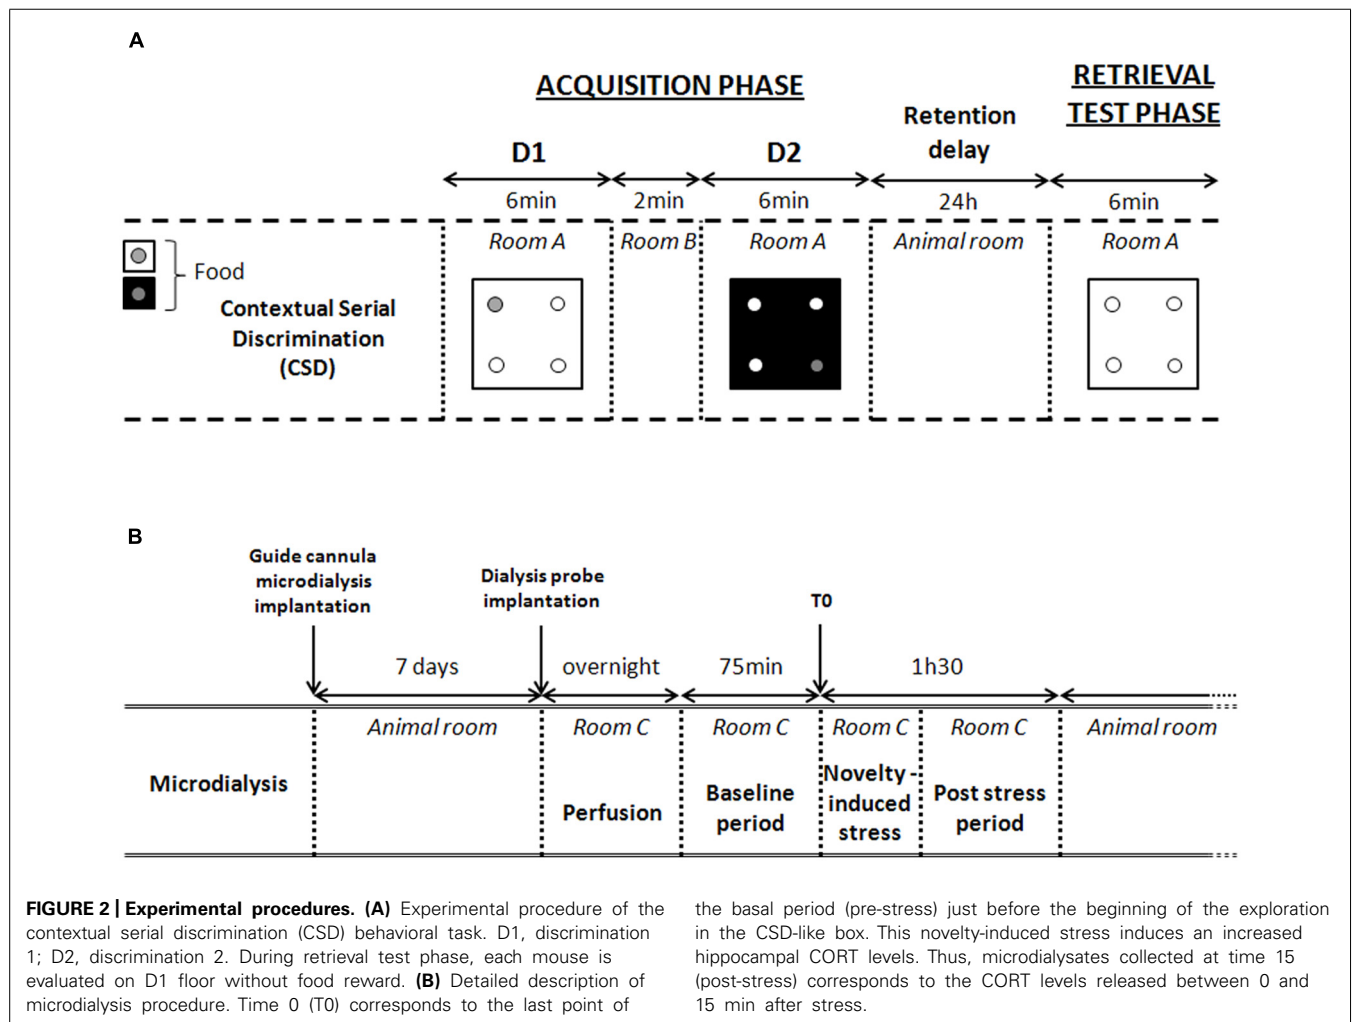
A

ACQUISITION PHASE

RETRIEVAL TEST PHASE

D1

D2

Retention delay

6min

2min

6min

24h

6min

Room A

Room B

Room A

Animal room

Room A

Food

Contextual Serial Discrimination (CSD)

B

Guide cannula microdialysis implantation

Dialysis probe implantation

T0

7 days

overnight

75min

1h30

Animal room

Room C

Room C

Room C

Room C

Animal room

Microdialysis

Perfusion

Baseline period

Novelty-induced stress

Post stress period

**FIGURE 2 | Experimental procedures. (A)** Experimental procedure of the contextual serial discrimination (CSD) behavioral task. D1, discrimination 1; D2, discrimination 2. During retrieval test phase, each mouse is evaluated on D1 floor without food reward. **(B)** Detailed description of microdialysis procedure. Time 0 (T0) corresponds to the last point of the basal period (pre-stress) just before the beginning of the exploration in the CSD-like box. This novelty-induced stress induces an increased hippocampal CORT levels. Thus, microdialysates collected at time 15 (post-stress) corresponds to the CORT levels released between 0 and 15 min after stress.